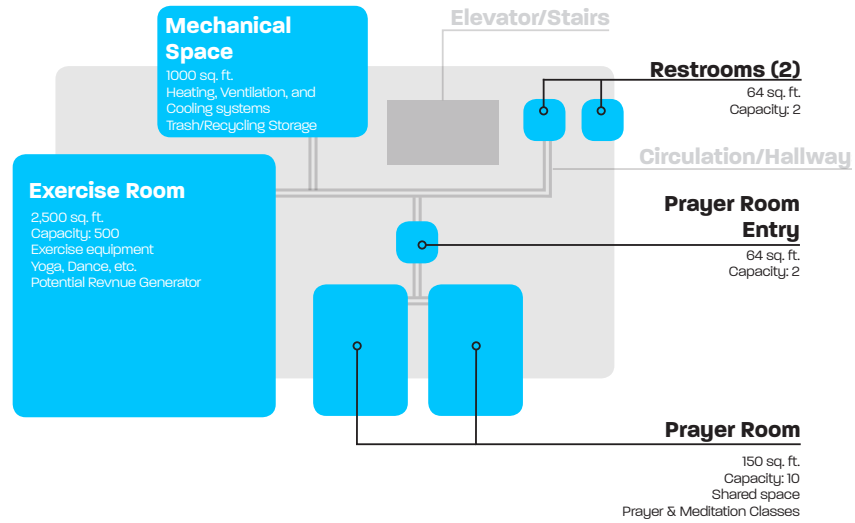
Mechanical Space
1000 sq. ft.
Heating, Ventilation, and Cooling systems
Trash/Recycling Storage

Elevator/Stairs

Restrooms (2)
64 sq. ft.
Capacity: 2

Circulation/Hallway

Exercise Room
2,500 sq. ft.
Capacity: 500
Exercise equipment
Yoga, Dance, etc.
Potential Revnue Generator

Prayer Room Entry
64 sq. ft.
Capacity: 2

Prayer Room
150 sq. ft.
Capacity: 10
Shared space
Prayer & Meditation Classes